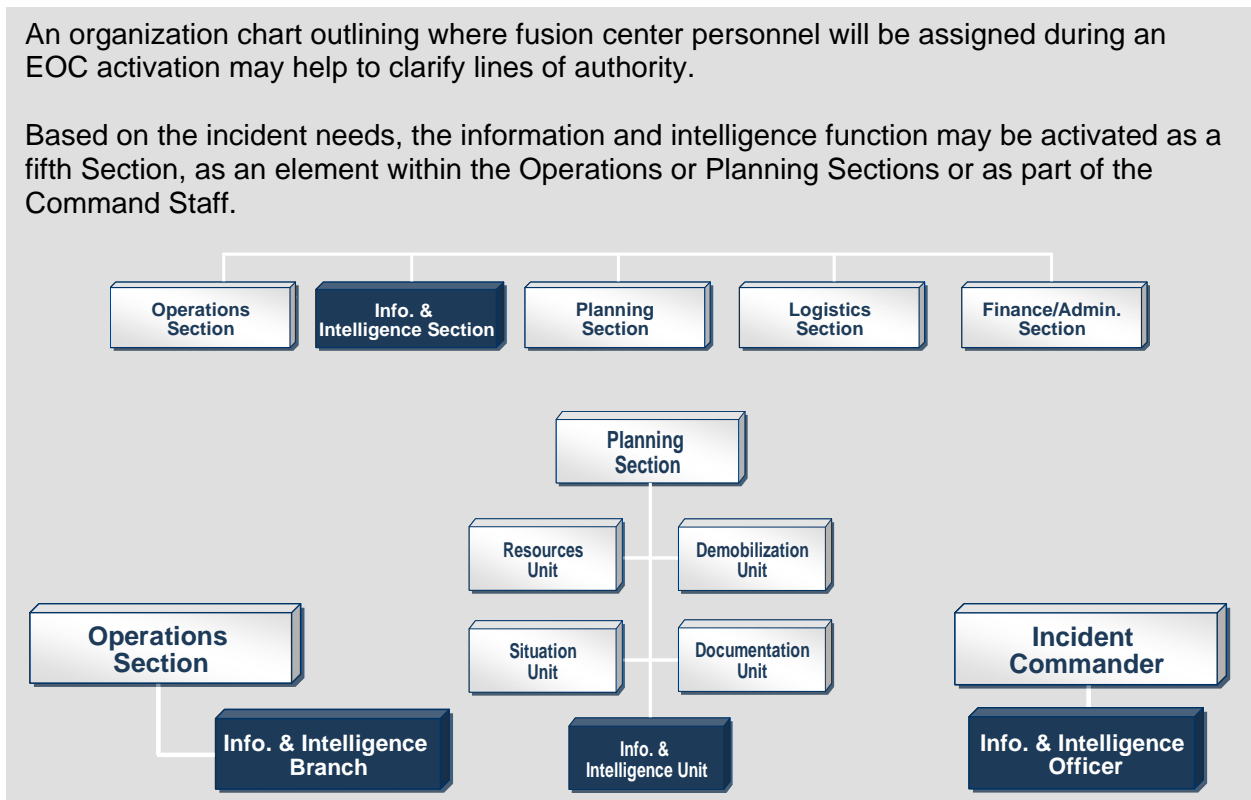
An organization chart outlining where fusion center personnel will be assigned during an EOC activation may help to clarify lines of authority.

Based on the incident needs, the information and intelligence function may be activated as a fifth Section, as an element within the Operations or Planning Sections or as part of the Command Staff.

Operations Section

Info. & Intelligence Section

Planning Section

Logistics Section

Finance/Admin. Section

Planning Section

Resources Unit

Demobilization Unit

Situation Unit

Documentation Unit

Info. & Intelligence Unit

Operations Section

Info. & Intelligence Branch

Incident Commander

Info. & Intelligence Officer